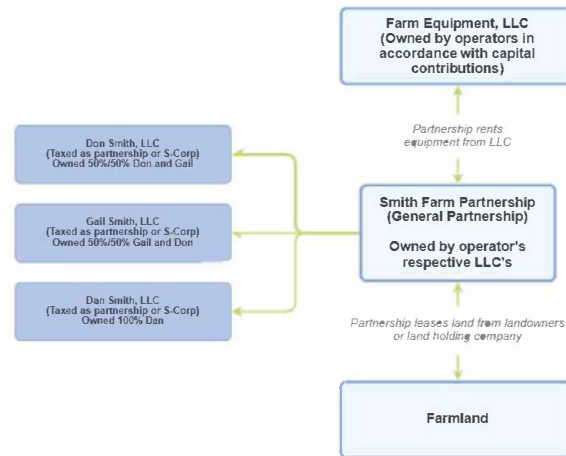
Farm Equipment, LLC
(Owned by operators in accordance with capital contributions)

Partnership rents equipment from LLC

Don Smith, LLC
(Taxed as partnership or S-Corp)
Owned 50%/50% Don and Gail

Gail Smith, LLC
(Taxed as partnership or S-Corp)
Owned 50%/50% Gail and Don

Dan Smith, LLC
(Taxed as partnership or S-Corp)
Owned 100% Dan

Smith Farm Partnership
(General Partnership)

Owned by operator's respective LLC's

Partnership leases land from landowners or land holding company

Farmland